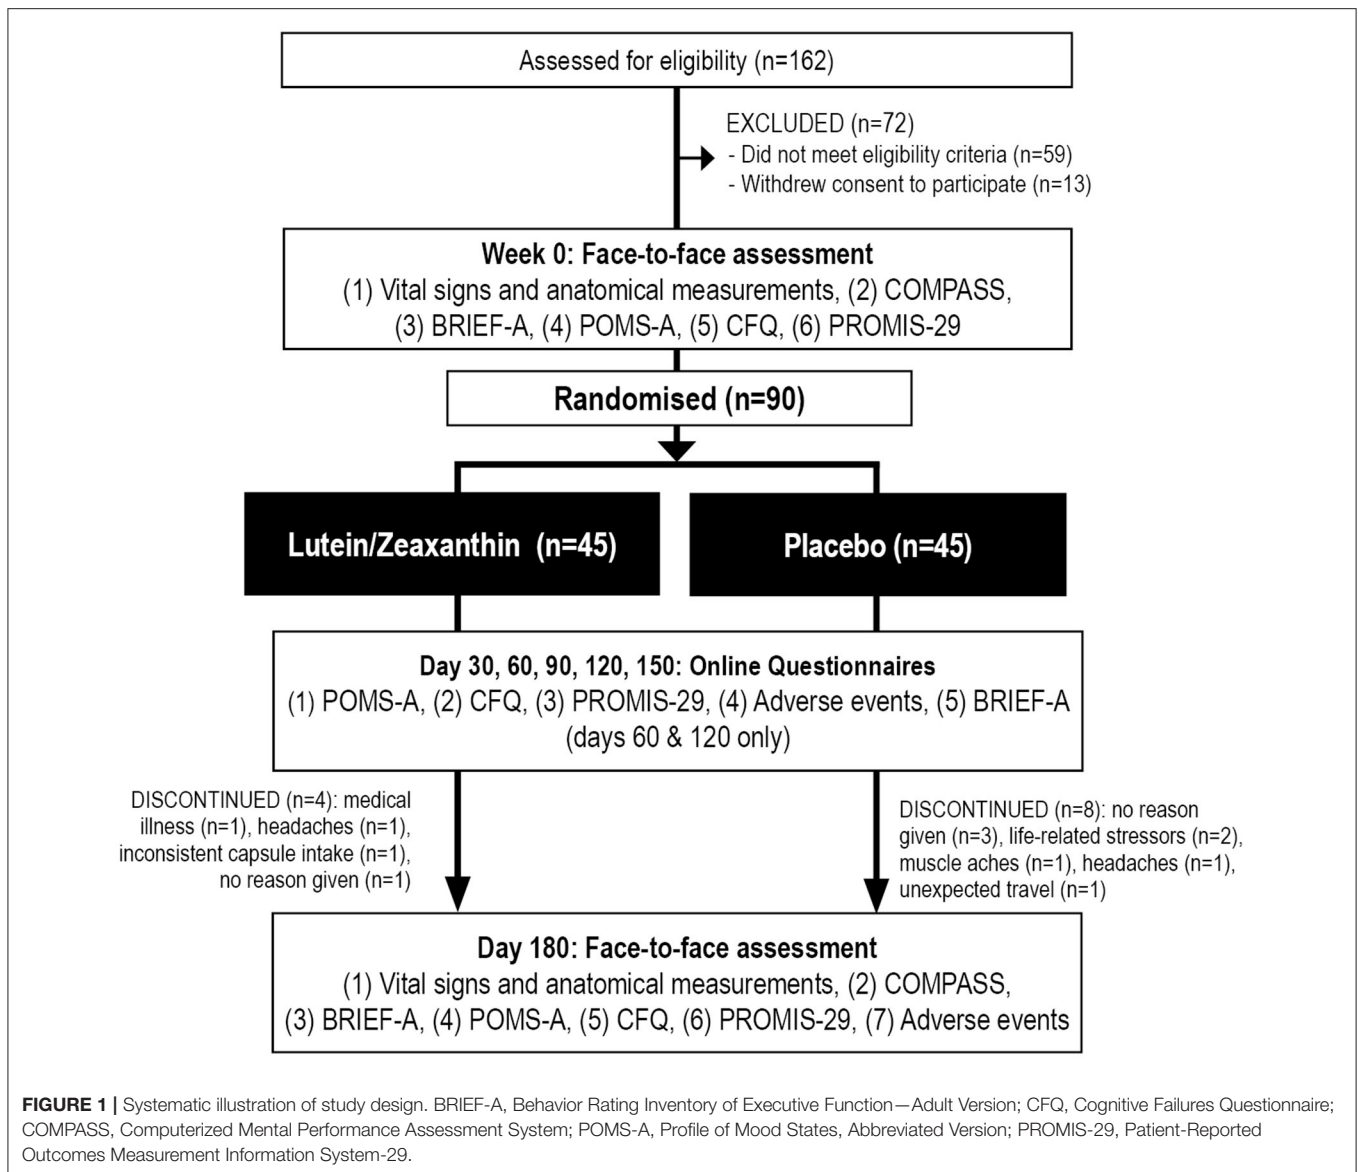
Assessed for eligibility (n=162)

EXCLUDED (n=72)
- Did not meet eligibility criteria (n=59)
- Withdrew consent to participate (n=13)

**Week 0: Face-to-face assessment**
(1) Vital signs and anatomical measurements, (2) COMPASS, (3) BRIEF-A, (4) POMS-A, (5) CFQ, (6) PROMIS-29

**Randomised (n=90)**

**Lutein/Zeaxanthin (n=45)**

**Placebo (n=45)**

**Day 30, 60, 90, 120, 150: Online Questionnaires**
(1) POMS-A, (2) CFQ, (3) PROMIS-29, (4) Adverse events, (5) BRIEF-A (days 60 & 120 only)

DISCONTINUED (n=4): medical illness (n=1), headaches (n=1), inconsistent capsule intake (n=1), no reason given (n=1)

DISCONTINUED (n=8): no reason given (n=3), life-related stressors (n=2), muscle aches (n=1), headaches (n=1), unexpected travel (n=1)

**Day 180: Face-to-face assessment**
(1) Vital signs and anatomical measurements, (2) COMPASS, (3) BRIEF-A, (4) POMS-A, (5) CFQ, (6) PROMIS-29, (7) Adverse events

**FIGURE 1 |** Systematic illustration of study design. BRIEF-A, Behavior Rating Inventory of Executive Function—Adult Version; CFQ, Cognitive Failures Questionnaire; COMPASS, Computerized Mental Performance Assessment System; POMS-A, Profile of Mood States, Abbreviated Version; PROMIS-29, Patient-Reported Outcomes Measurement Information System-29.